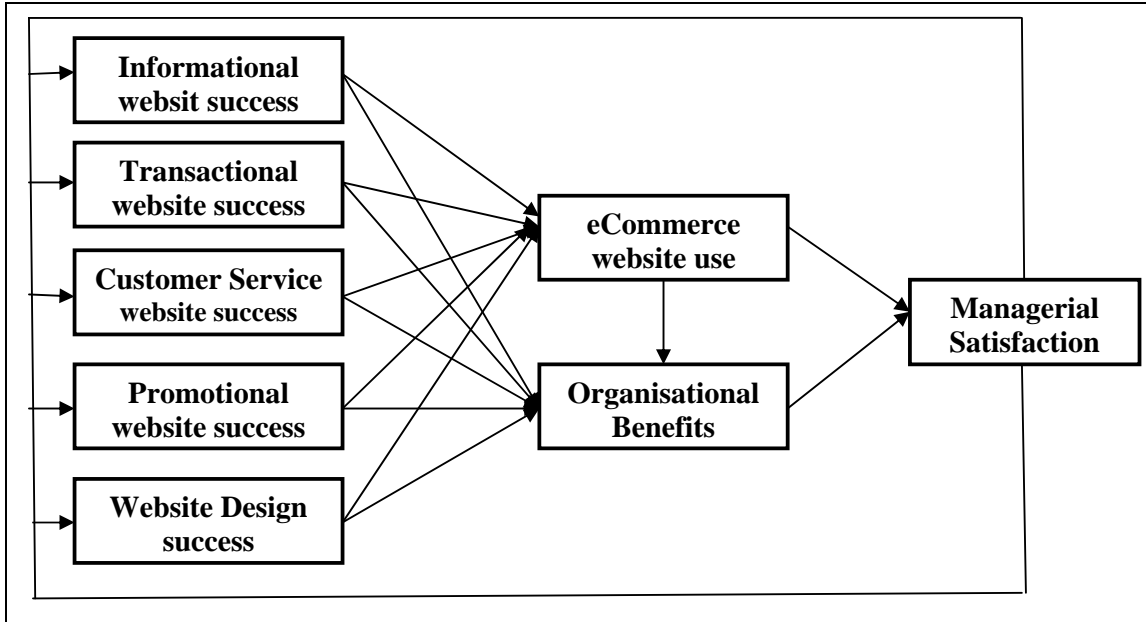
Informational websit success

Transactional website success

Customer Service website success

Promotional website success

Website Design success

eCommerce website use

Organisational Benefits

Managerial Satisfaction